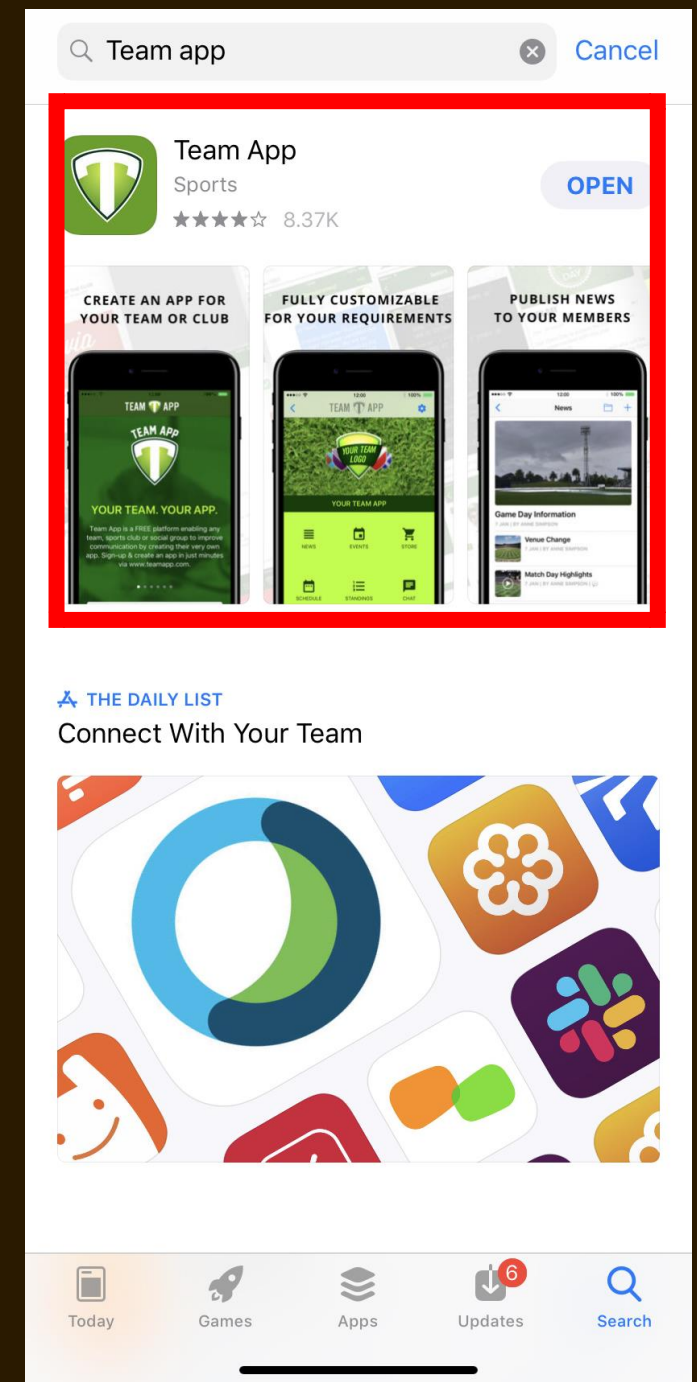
Team app

Cancel

Team App

Sports

★★★★☆ 8.37K

OPEN

CREATE AN APP FOR YOUR TEAM OR CLUB

TEAM APP

TEAM APP

YOUR TEAM. YOUR APP.

Team App is a FREE platform enabling any team, sports club or social group to improve communication by creating their very own app. Sign-up & create an app in just minutes via www.teamapp.com.

FULLY CUSTOMIZABLE FOR YOUR REQUIREMENTS

TEAM APP

YOUR TEAM LOGO

YOUR TEAM APP

NEWS EVENTS STORE

SCHEDULE STANDINGS CHAT

PUBLISH NEWS TO YOUR MEMBERS

News

Game Day Information

Venue Change

Match Day Highlights

THE DAILY LIST

Connect With Your Team

Today

Games

Apps

6

Updates

Search